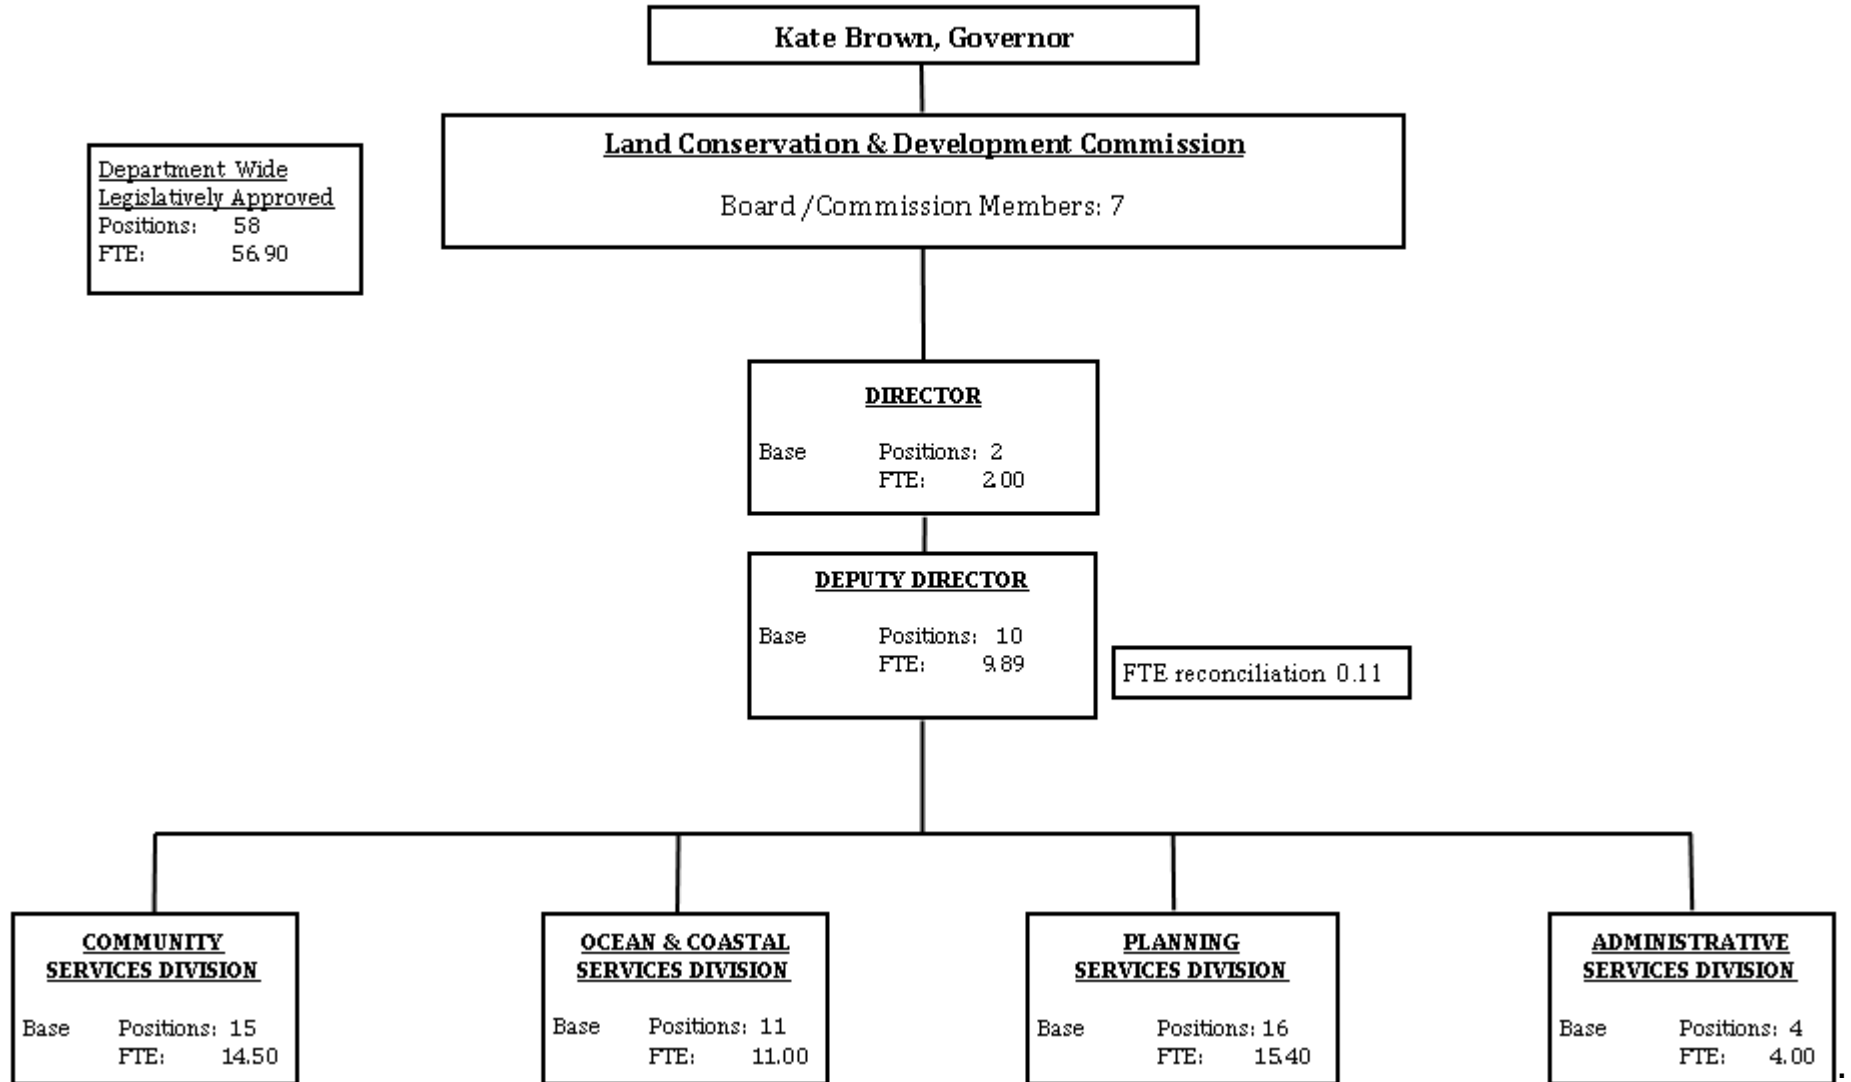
Kate Brown, Governor

Land Conservation & Development Commission

Board/Commission Members: 7

Department Wide
Legislatively Approved
Positions: 58
FTE: 56.90

DIRECTOR

Base Positions: 2
FTE: 2.00

DEPUTY DIRECTOR

Base Positions: 10
FTE: 9.89

FTE reconciliation 0.11

COMMUNITY SERVICES DIVISION

Base Positions: 15
FTE: 14.50

OCEAN & COASTAL SERVICES DIVISION

Base Positions: 11
FTE: 11.00

PLANNING SERVICES DIVISION

Base Positions: 16
FTE: 15.40

ADMINISTRATIVE SERVICES DIVISION

Base Positions: 4
FTE: 4.00